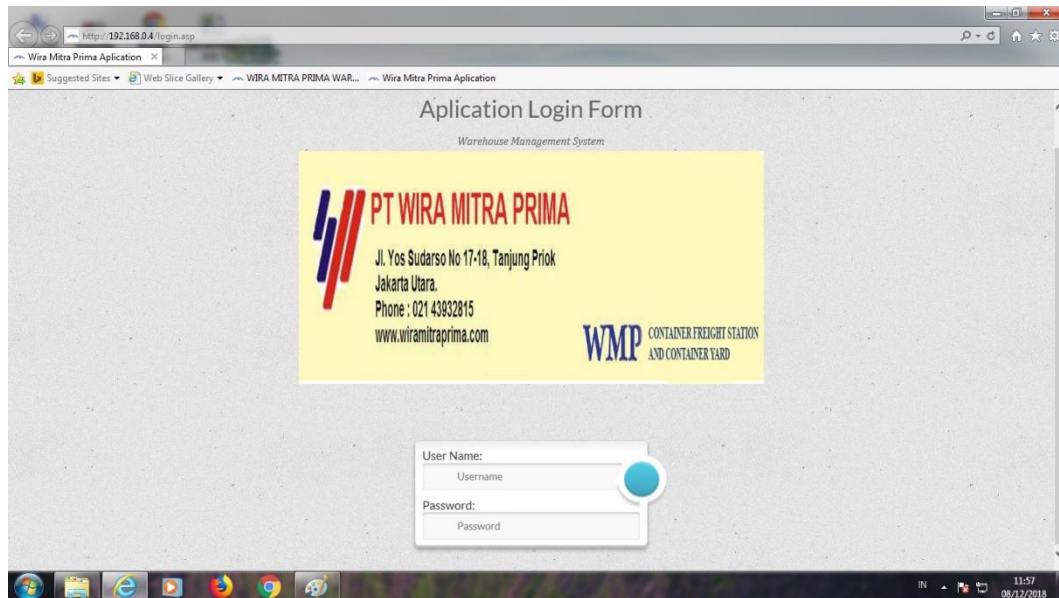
http://192.168.0.4/login.asp

Wira Mitra Prima Aplication ×

Suggested Sites ▾ Web Slice Gallery ▾ WIRA MITRA PRIMA WAR... Wira Mitra Prima Aplication

Aplication Login Form

Warehouse Management System

PT WIRA MITRA PRIMA

Jl. Yos Sudarso No 17-18, Tanjung Priok
Jakarta Utara.
Phone : 021 43932815
www.wiramitraprima.com

WMP CONTAINER FREIGHT STATION AND CONTAINER YARD

User Name:
Username
Password:
Password

IN 11:57 08/12/2018